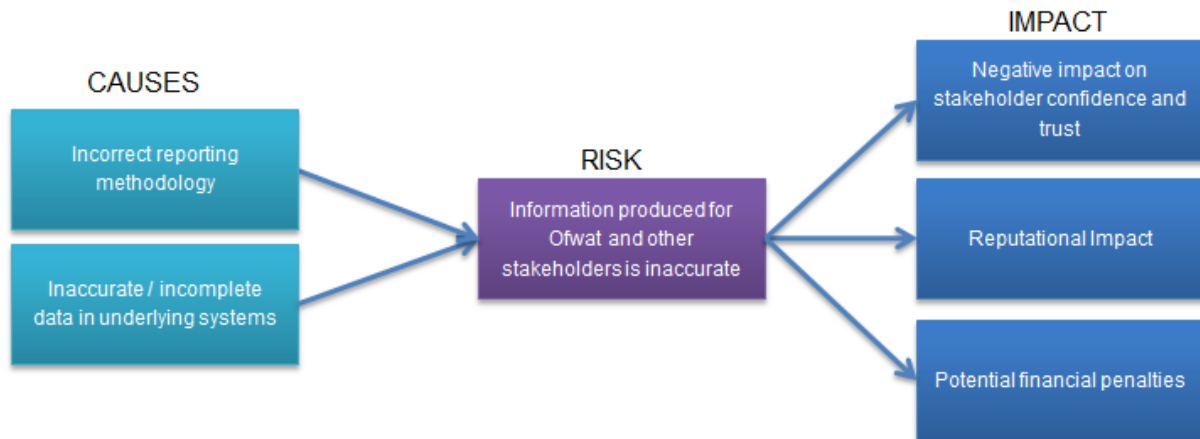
CAUSES

Incorrect reporting methodology

Inaccurate / incomplete data in underlying systems

RISK

Information produced for Ofwat and other stakeholders is inaccurate

IMPACT

Negative impact on stakeholder confidence and trust

Reputational Impact

Potential financial penalties